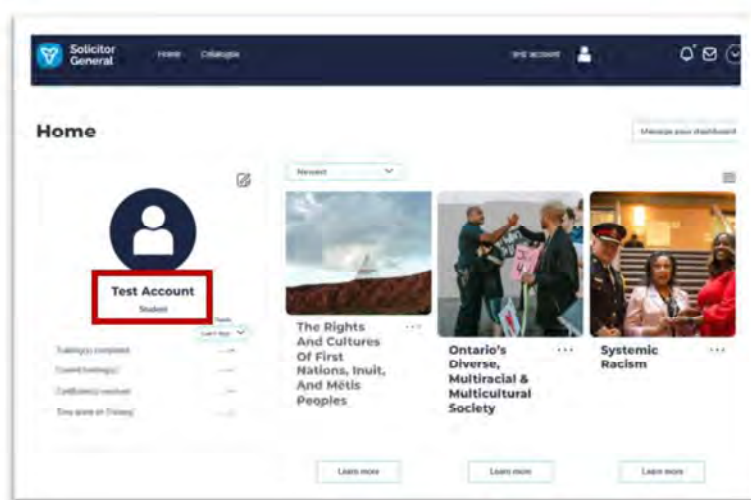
Solicitor General

Home Catalogue

test account

Home

Manage your dashboard

Newest

Test Account

Student

Last day

Training(s) completed

Current training(s)

Certificate(s) received

Time spent on Training

The Rights And Cultures Of First Nations, Inuit, And Métis Peoples

Ontario's Diverse, Multiracial & Multicultural Society

Systemic Racism

Learn more

Learn more

Learn more